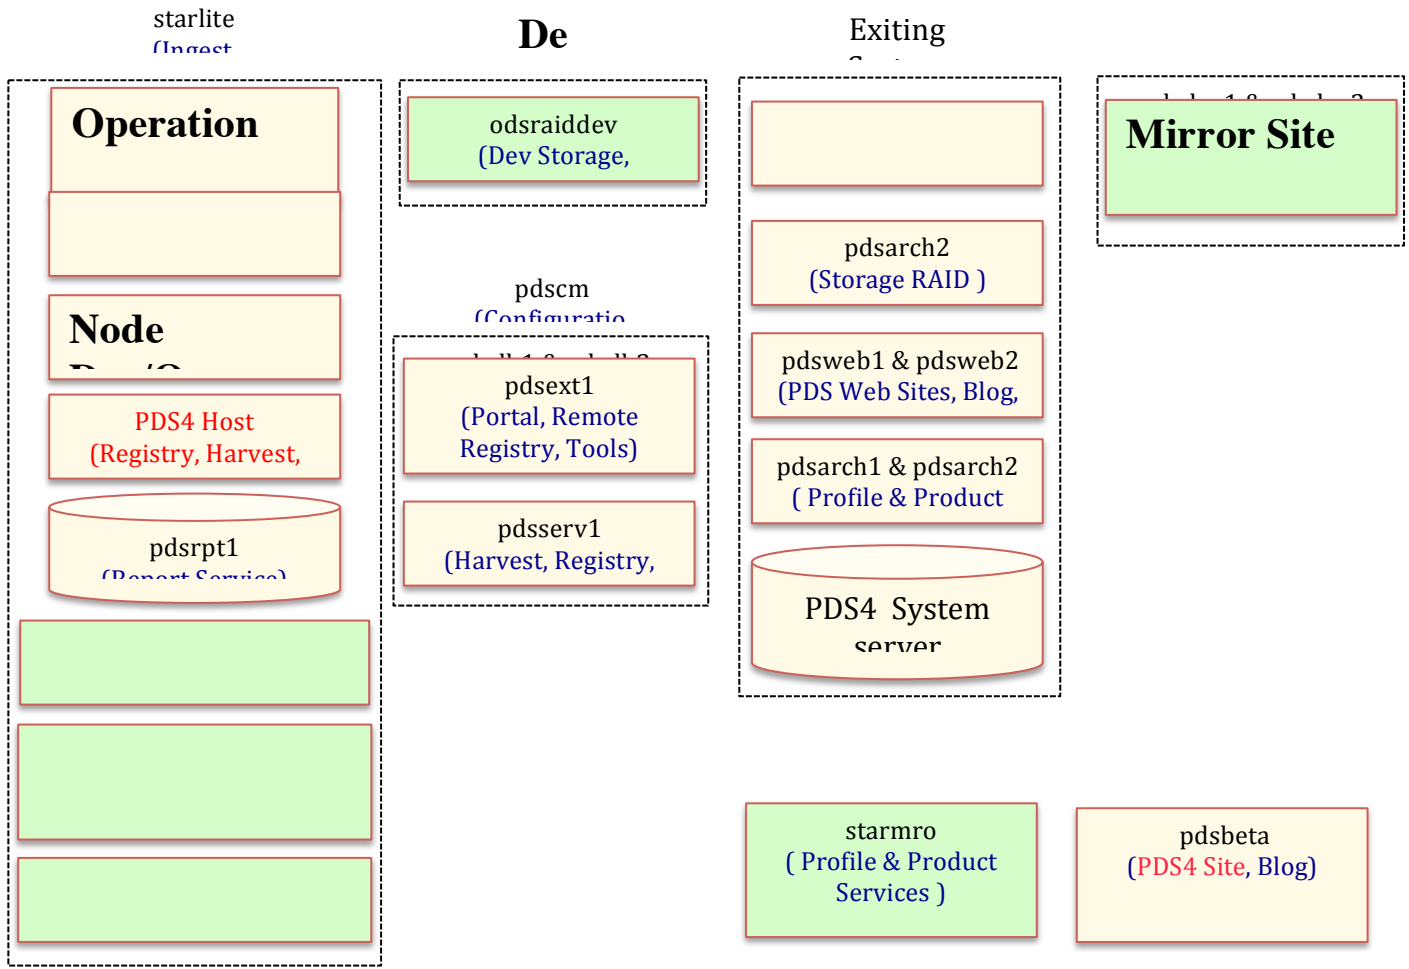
starlite
(Ingest

De

Exiting

Operation

odsraiddev
(Dev Storage,

Mirror Site

pdsarch2
(Storage RAID )

pdscm
(Configuratio

Node

pdsext1
(Portal, Remote Registry, Tools)

pdsweb1 & pdsweb2
(PDS Web Sites, Blog,

PDS4 Host
(Registry, Harvest,

pdsarch1 & pdsarch2
( Profile & Product

pdsrpt1
(Report Service)

pdsserv1
(Harvest, Registry,

PDS4 System server

starmro
( Profile & Product Services )

pdsbeta
(PDS4 Site, Blog)